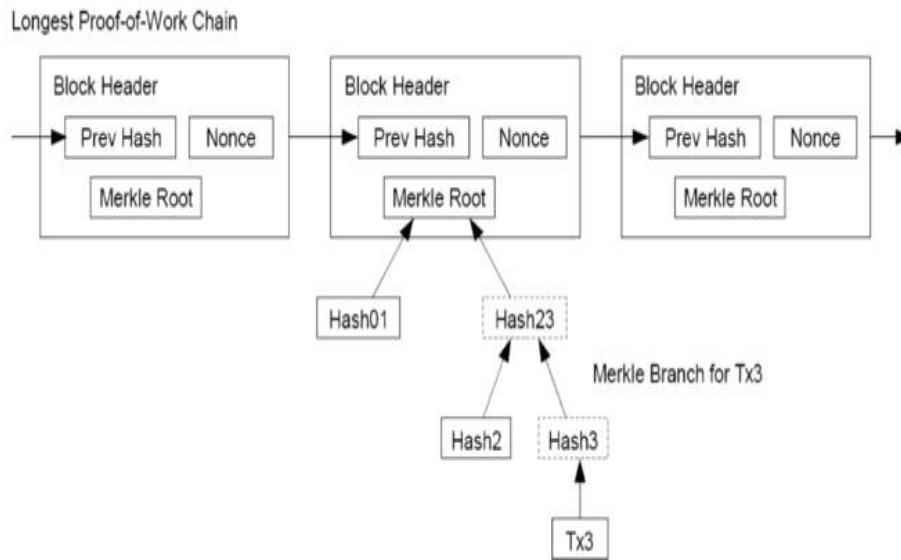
Longest Proof-of-Work Chain

Block Header
Prev Hash
Nonce
Merkle Root

Block Header
Prev Hash
Nonce
Merkle Root

Block Header
Prev Hash
Nonce
Merkle Root

Hash01
Hash23

Merkle Branch for Tx3

Hash2
Hash3

Tx3